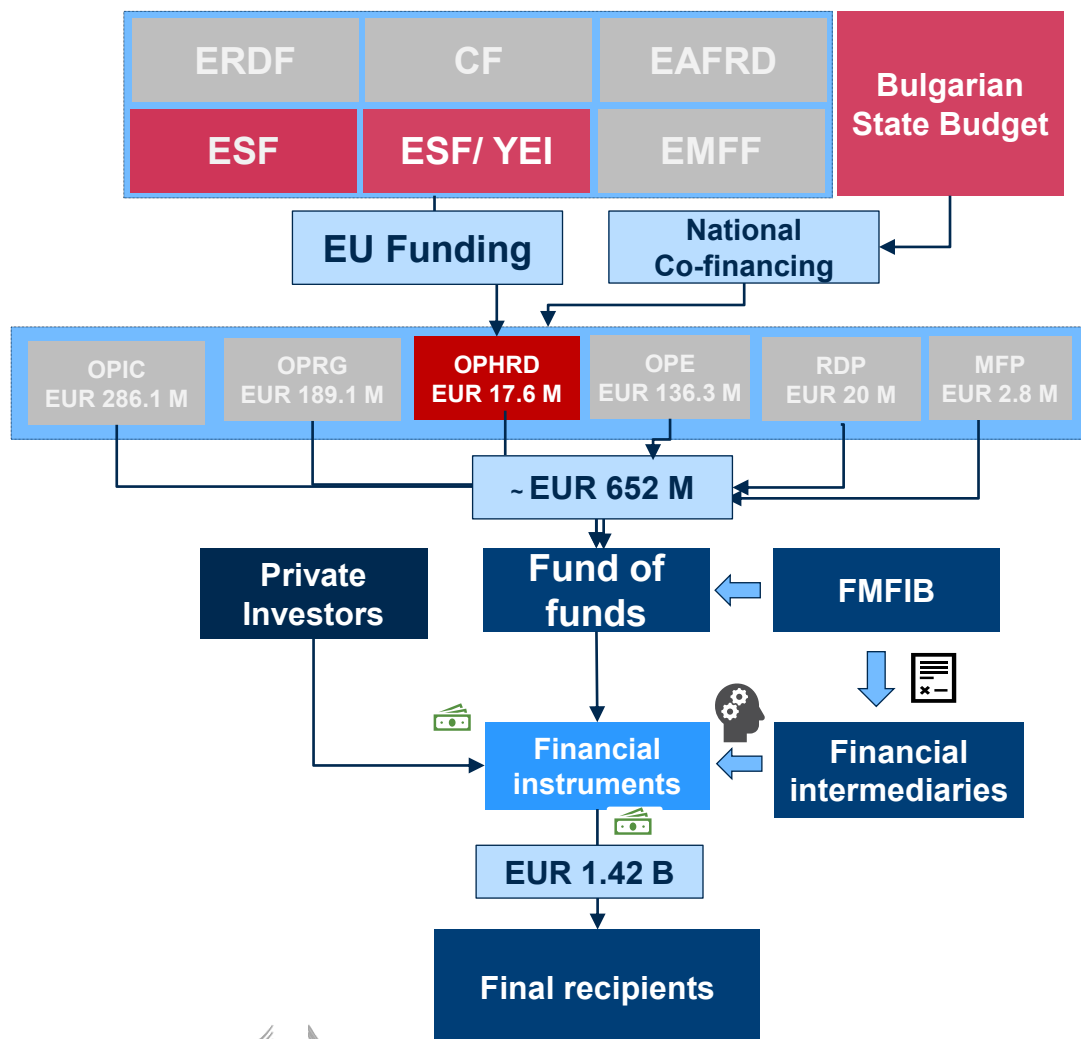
ERDF
CF
EAFRD
ESF
ESF/ YEI
EMFF

Bulgarian State Budget

EU Funding

National Co-financing

OPIC EUR 286.1 M

OPRG EUR 189.1 M

OPHRD EUR 17.6 M

OPE EUR 136.3 M

RDP EUR 20 M

MFP EUR 2.8 M

~ EUR 652 M

Private Investors

Fund of funds

FMFIB

Financial instruments

Financial intermediaries

EUR 1.42 B

Final recipients